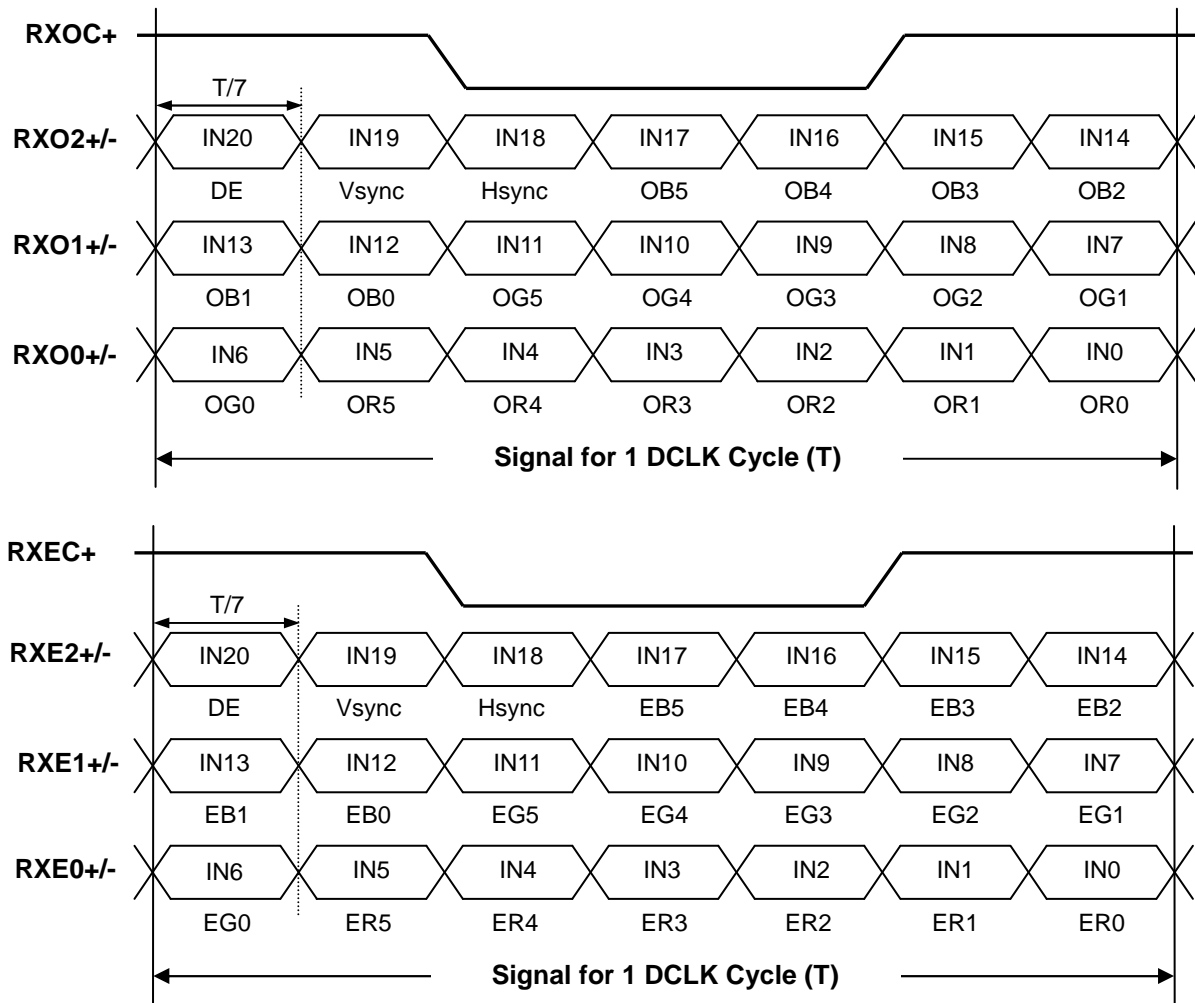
RXOC+

T/7

RXO2+/- IN20 IN19 IN18 IN17 IN16 IN15 IN14

DE Vsync Hsync OB5 OB4 OB3 OB2

RXO1+/- IN13 IN12 IN11 IN10 IN9 IN8 IN7

OB1 OB0 OG5 OG4 OG3 OG2 OG1

RXO0+/- IN6 IN5 IN4 IN3 IN2 IN1 IN0

OG0 OR5 OR4 OR3 OR2 OR1 OR0

Signal for 1 DCLK Cycle (T)

RXEC+

T/7

RXE2+/- IN20 IN19 IN18 IN17 IN16 IN15 IN14

DE Vsync Hsync EB5 EB4 EB3 EB2

RXE1+/- IN13 IN12 IN11 IN10 IN9 IN8 IN7

EB1 EB0 EG5 EG4 EG3 EG2 EG1

RXE0+/- IN6 IN5 IN4 IN3 IN2 IN1 IN0

EG0 ER5 ER4 ER3 ER2 ER1 ER0

Signal for 1 DCLK Cycle (T)